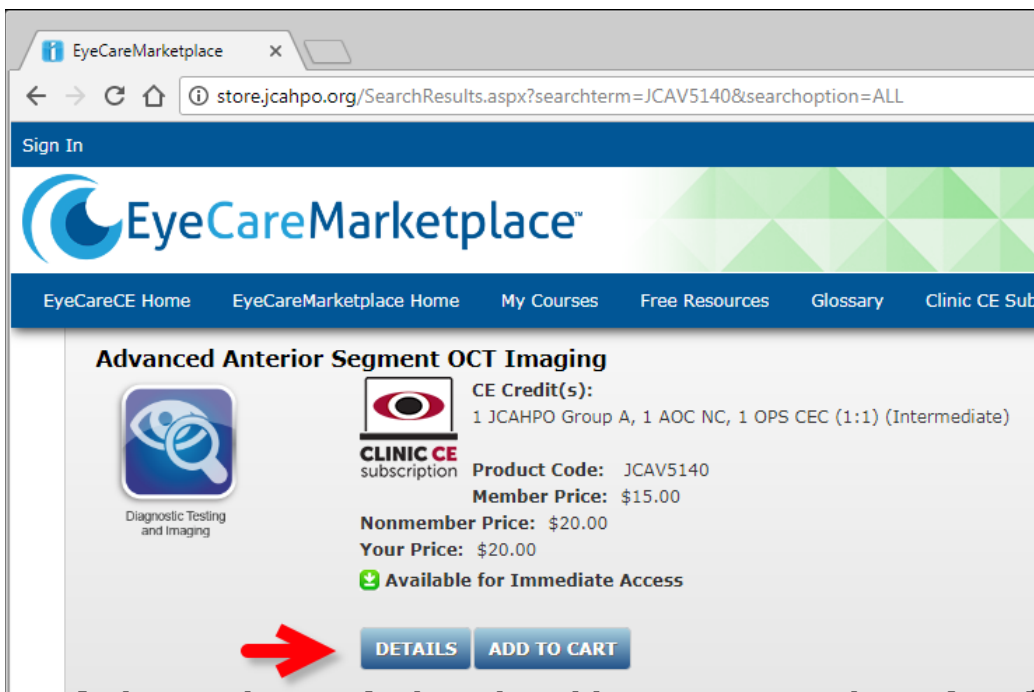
EyeCareMarketplace ×

store.jcahpo.org/SearchResults.aspx?searchterm=JCAV5140&searchoption=ALL

Sign In

EyeCareMarketplace™

EyeCareCE Home | EyeCareMarketplace Home | My Courses | Free Resources | Glossary | Clinic CE Sub

Advanced Anterior Segment OCT Imaging

Diagnostic Testing and Imaging

CLINIC CE subscription

CE Credit(s):
1 JCAHPO Group A, 1 AOC NC, 1 OPS CEC (1:1) (Intermediate)

Product Code: JCAV5140
Member Price: $15.00
Nonmember Price: $20.00
Your Price: $20.00
Available for Immediate Access

DETAILS | ADD TO CART